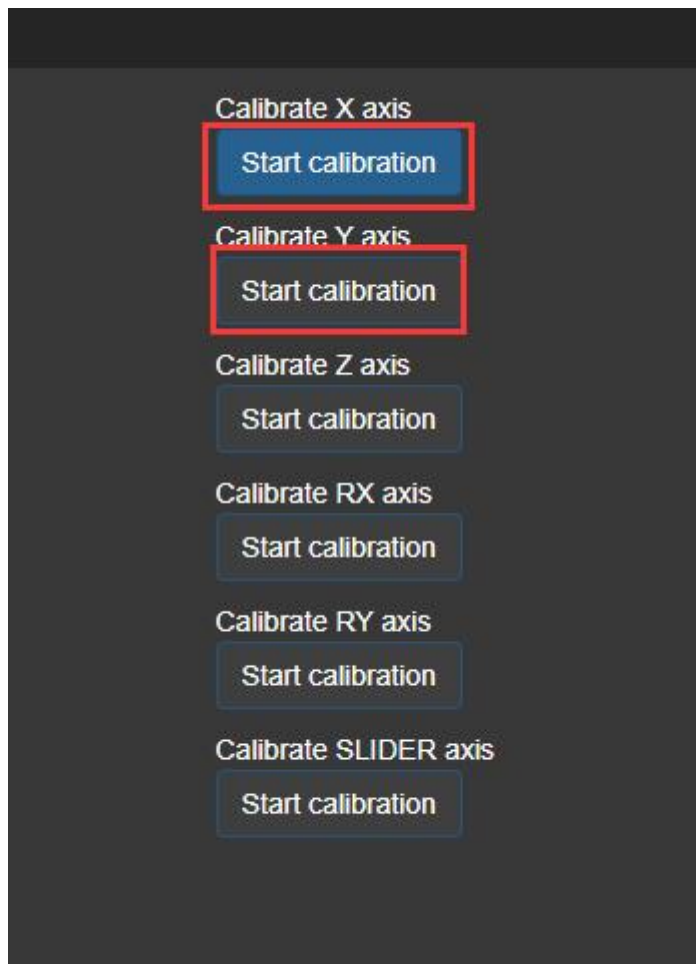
Calibrate X axis
Start calibration
Calibrate Y axis
Start calibration
Calibrate Z axis
Start calibration
Calibrate RX axis
Start calibration
Calibrate RY axis
Start calibration
Calibrate SLIDER axis
Start calibration